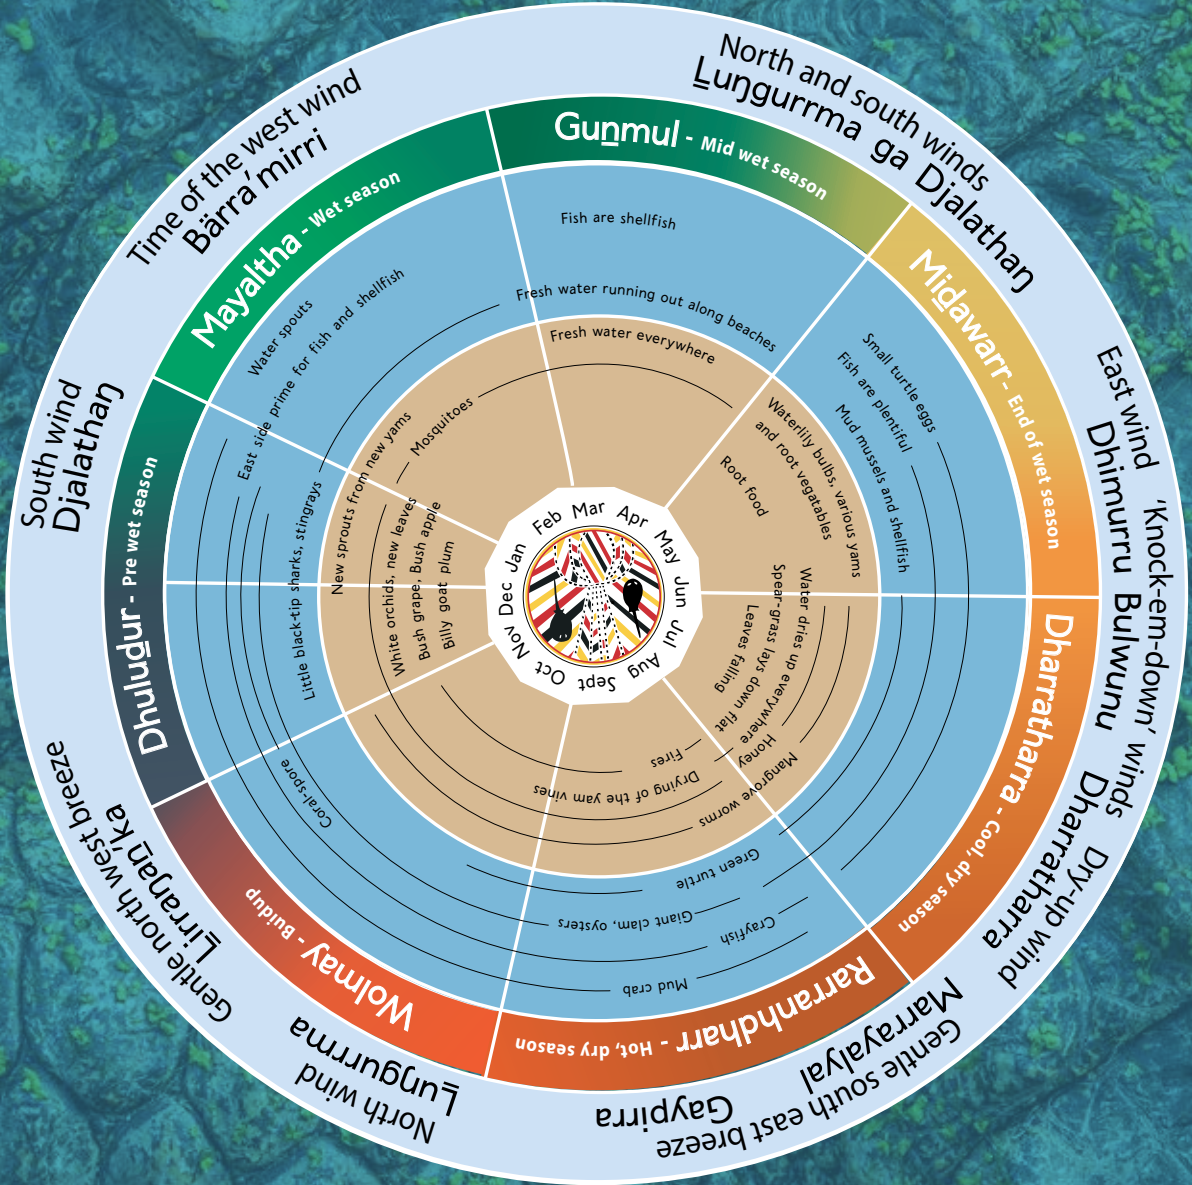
North and south winds
Lu̱ŋgurrma ga Djalathaŋ

East wind
Dhimurru

'Knock-em-down' winds
Bulwunu

Dry-up wind
Dharratharra

Gentle south east breeze
Marrayalyal

Gentle south east breeze
Gaypirra

North wind
Lu̱ŋgurrma

Gentle north west breeze
Lirrandaŋ'ka

South wind
Djalathaŋ

Time of the west wind
Bärra'mirri

Gunmul - Mid wet season

Midawarr - End of wet season

Dharratharra - Cool, dry season

Rarranhdharr - Hot, dry season

Wolmay - Buildup

Dhuludur - Pre wet season

Mayaltha - Wet season

Fish are shellfish

Fresh water running out along beaches

Fresh water everywhere

Small turtle eggs

Fish are plentiful

Mud mussels and shellfish

Waterlily bulbs, various yams and root vegetables

Root food

Water dries up everywhere

Spear-grass lays down flat

Leaves falling

Honey

Mangrove worms

Drying of the yam vines

Fires

Green turtle

Giant clam, oysters

Crayfish

Mud crab

Coral-spore

Little black-tip sharks, stingrays

East side prime for fish and shellfish

Water spouts

Mosquitoes

New sprouts from new yams

White orchids, new leaves

Bush grape, Bush apple

Billy goat plum

Jan Feb Mar Apr May Jun Jul Aug Sept Oct Nov Dec